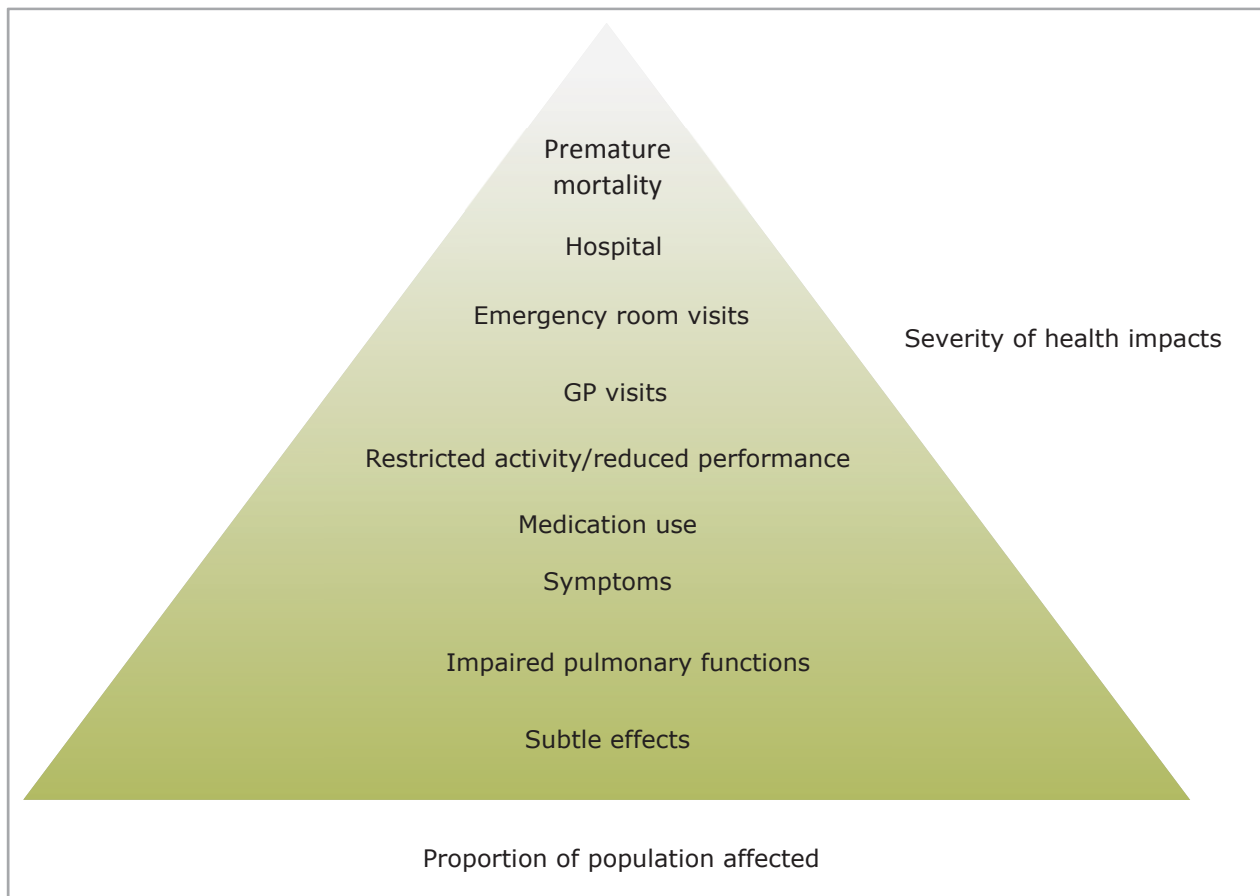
Premature mortality

Hospital

Emergency room visits

Severity of health impacts

GP visits

Restricted activity/reduced performance

Medication use

Symptoms

Impaired pulmonary functions

Subtle effects

Proportion of population affected